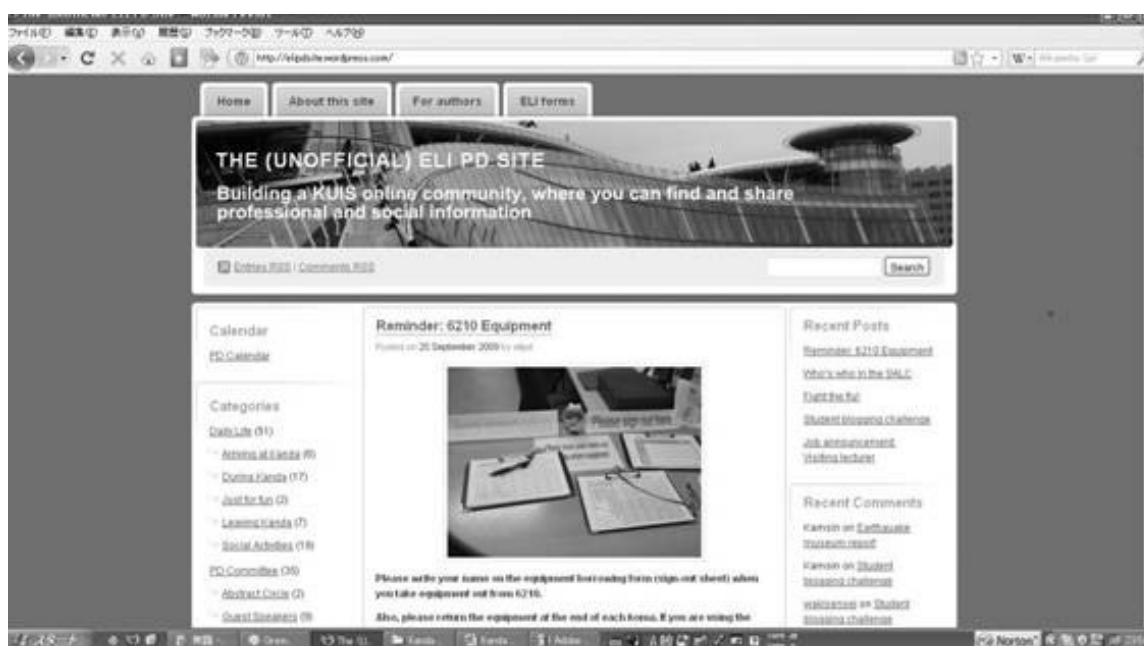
ファイル(F) 編集(E) 表示(V) 履歴(S) ブックマーク(B) ツール(T) ヘルプ(H)

http://elipdsite.wordpress.com/

Home | About this site | For authors | ELI forms

THE (UNOFFICIAL) ELI PD SITE

Building a KUIS online community, where you can find and share professional and social information

Entries RSS | Comments RSS

Search

Calendar

PD Calendar

Categories

Daily Life (31)

Arriving at Kanda (6)

During Kanda (17)

Just for fun (2)

Leaving Kanda (7)

Social Activities (18)

PD Committee (35)

Abstract Circle (2)

Guest Speakers (9)

Reminder: 6210 Equipment

Posted on 20 September 2009 by elipd

Please write your name on the equipment borrowing form (sign out sheet) when you take equipment out from 6210.

Also, please return the equipment at the end of each koma. If you are using the

Recent Posts

Reminder: 6210 Equipment

Who's who in the SALC

Fight the flu!

Student blogging challenge

Job announcement: Visiting lecturer

Recent Comments

Kamoin on Earthquake museum report

Kamoin on Student blogging challenge

walcsensei on Student blogging challenge

Norton